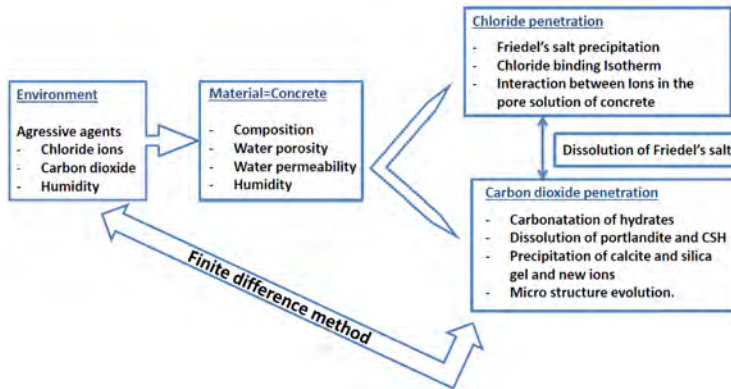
Environment

Agressive agents
- Chloride ions
- Carbon dioxide
- Humidity

Material=Concrete

- Composition
- Water porosity
- Water permeability
- Humidity

Chloride penetration

- Friedel's salt precipitation
- Chloride binding Isotherm
- Interaction between Ions in the pore solution of concrete

Dissolution of Friedel's salt

Carbon dioxide penetration

- Carbonatation of hydrates
- Dissolution of portlandite and CSH
- Precipitation of calcite and silica gel and new ions
- Micro structure evolution.

Finite difference method